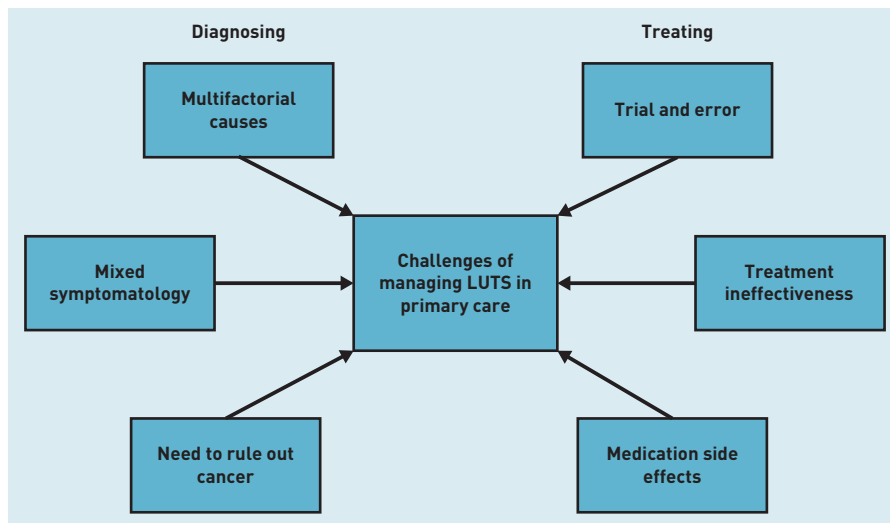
Diagnosing

Treating

Multifactorial causes

Trial and error

Mixed symptomatology

Challenges of managing LUTS in primary care

Treatment ineffectiveness

Need to rule out cancer

Medication side effects